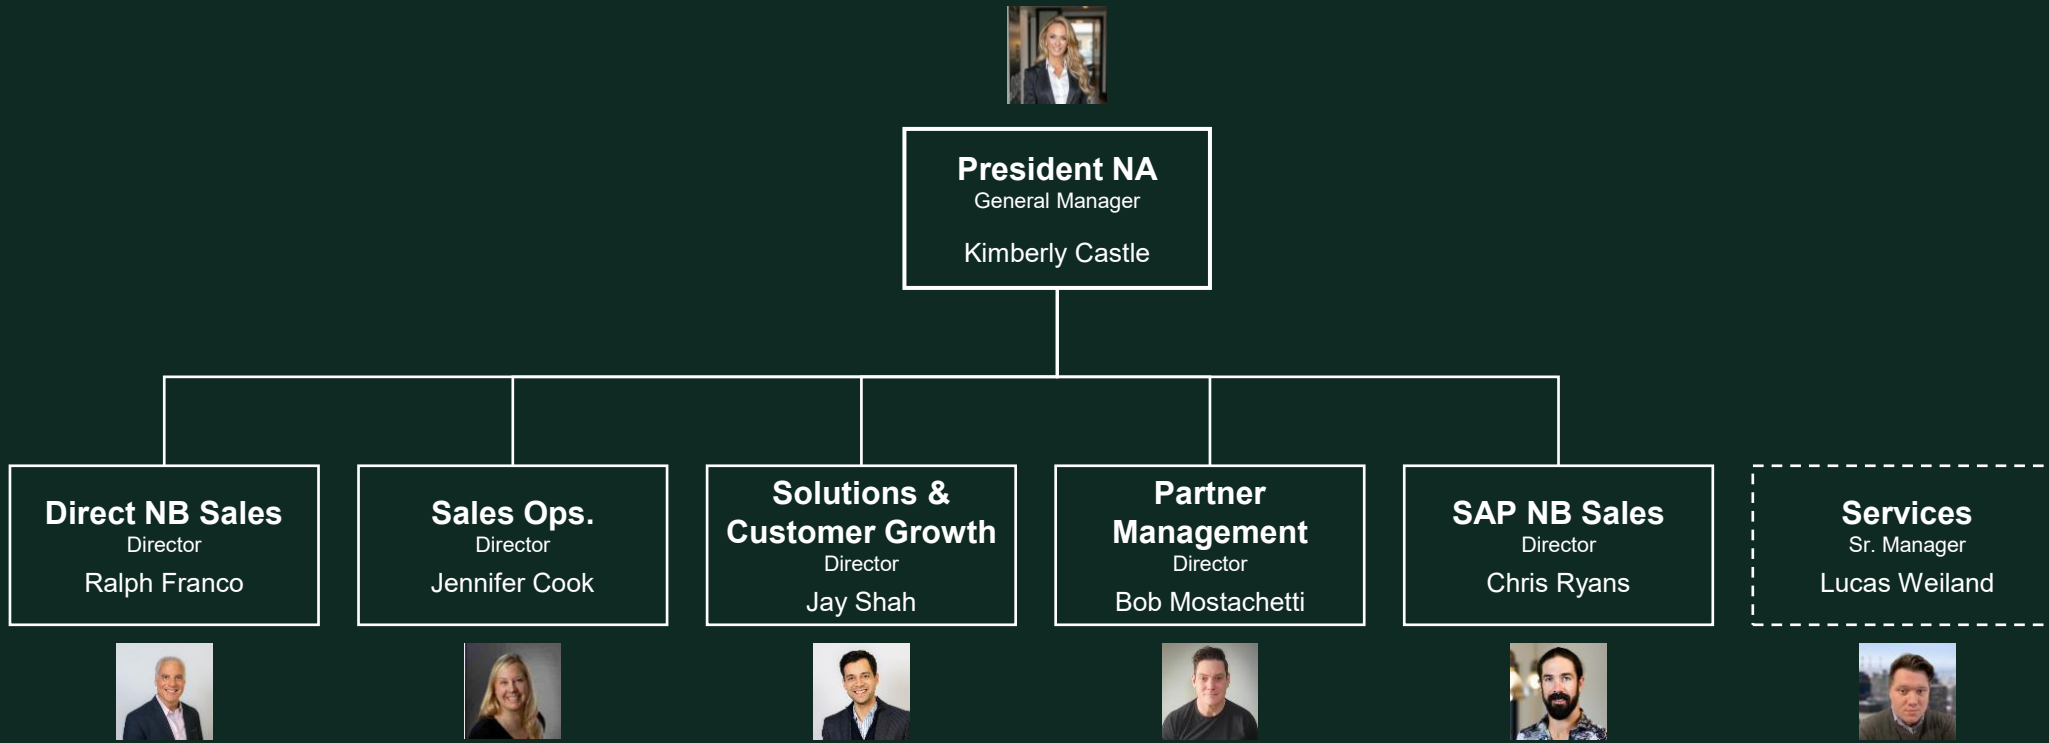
President NA
General Manager
Kimberly Castle

Direct NB Sales
Director
Ralph Franco

Sales Ops.
Director
Jennifer Cook

Solutions & Customer Growth
Director
Jay Shah

Partner Management
Director
Bob Mostachetti

SAP NB Sales
Director
Chris Ryans

Services
Sr. Manager
Lucas Weiland